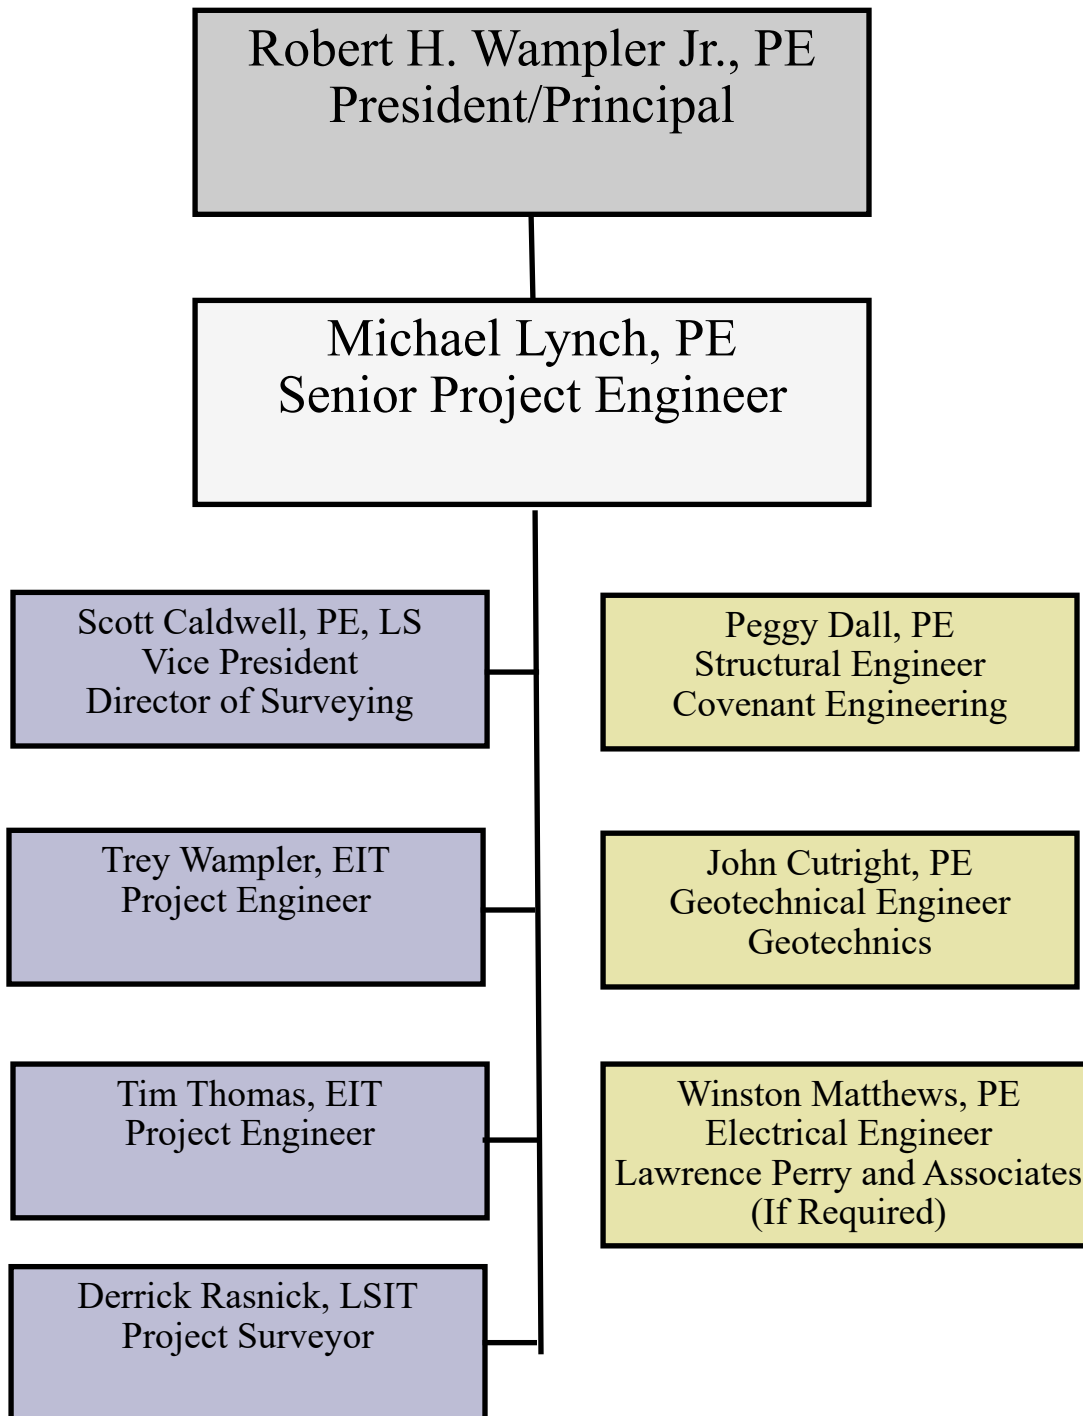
Robert H. Wampler Jr., PE
President/Principal

Michael Lynch, PE
Senior Project Engineer

Scott Caldwell, PE, LS
Vice President
Director of Surveying

Trey Wampler, EIT
Project Engineer

Tim Thomas, EIT
Project Engineer

Derrick Rasnick, LSIT
Project Surveyor

Peggy Dall, PE
Structural Engineer
Covenant Engineering

John Cutright, PE
Geotechnical Engineer
Geotechnics

Winston Matthews, PE
Electrical Engineer
Lawrence Perry and Associates
(If Required)